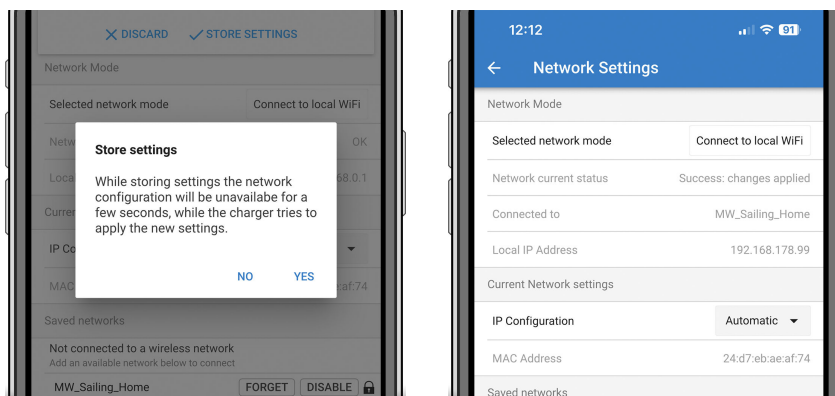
DISCARD STORE SETTINGS

Network Mode

Selected network mode Connect to local WiFi

Netw OK

Loca 68.0.1

Curre

IP Co

MAC af:74

Store settings

While storing settings the network configuration will be unavailabe for a few seconds, while the charger tries to apply the new settings.

NO YES

Saved networks

Not connected to a wireless network
Add an available network below to connect

MW_Sailing_Home FORGET DISABLE

12:12 91

Network Settings

Network Mode

Selected network mode Connect to local WiFi

Network current status Success: changes applied

Connected to MW_Sailing_Home

Local IP Address 192.168.178.99

Current Network settings

IP Configuration Automatic

MAC Address 24:d7:eb:ae:af:74

Saved networks